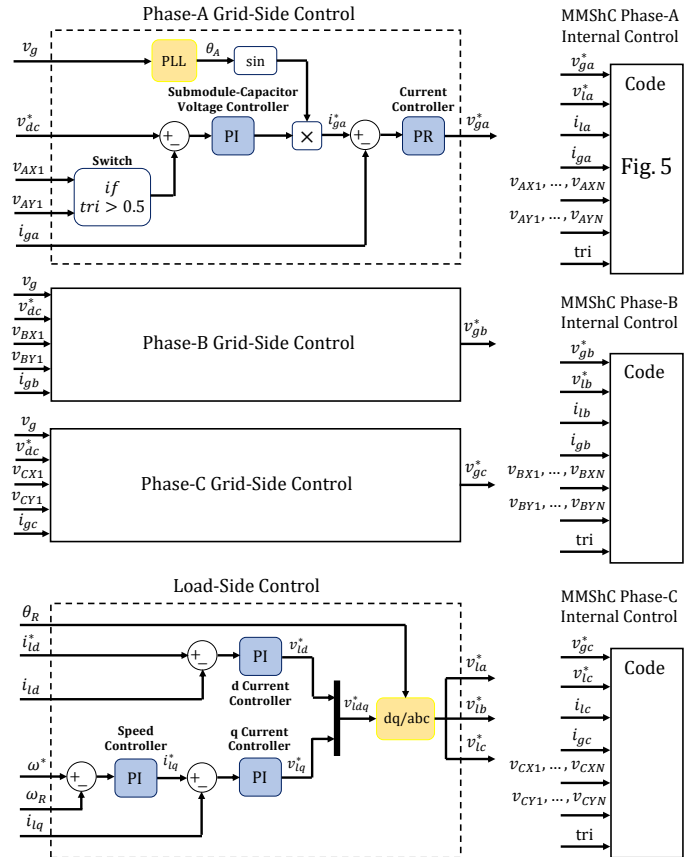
Phase-A Grid-Side Control

$v_g$

PLL

$\theta_A$

sin

Submodule-Capacitor Voltage Controller

$v_{dc}^*$

+

−

PI

×

$i_{ga}^*$

+

−

Current Controller

PR

$v_{ga}^*$

$v_{AX1}$

Switch

$if$
$tri > 0.5$

$v_{AY1}$

$i_{ga}$

MMShC Phase-A Internal Control

$v_{ga}^*$

$v_{la}^*$

$i_{la}$

$i_{ga}$

$v_{AX1}, \dots, v_{AXN}$

$v_{AY1}, \dots, v_{AYN}$

tri

Code

Fig. 5

$v_g$

$v_{dc}^*$

$v_{BX1}$

$v_{BY1}$

$i_{gb}$

Phase-B Grid-Side Control

$v_{gb}^*$

MMShC Phase-B Internal Control

$v_{gb}^*$

$v_{lb}^*$

$i_{lb}$

$i_{gb}$

$v_{BX1}, \dots, v_{BXN}$

$v_{BY1}, \dots, v_{BYN}$

tri

Code

$v_g$

$v_{dc}^*$

$v_{CX1}$

$v_{CY1}$

$i_{gc}$

Phase-C Grid-Side Control

$v_{gc}^*$

Load-Side Control

$\theta_R$

$i_{ld}^*$

+

−

PI

$v_{ld}^*$

$i_{ld}$

d Current Controller

$v_{ldq}^*$

dq/abc

$v_{la}^*$

$v_{lb}^*$

$v_{lc}^*$

Speed Controller

q Current Controller

$\omega^*$

+

−

PI

$i_{lq}^*$

+

−

PI

$v_{lq}^*$

$\omega_R$

$i_{lq}$

MMShC Phase-C Internal Control

$v_{gc}^*$

$v_{lc}^*$

$i_{lc}$

$i_{gc}$

$v_{CX1}, \dots, v_{CXN}$

$v_{CY1}, \dots, v_{CYN}$

tri

Code